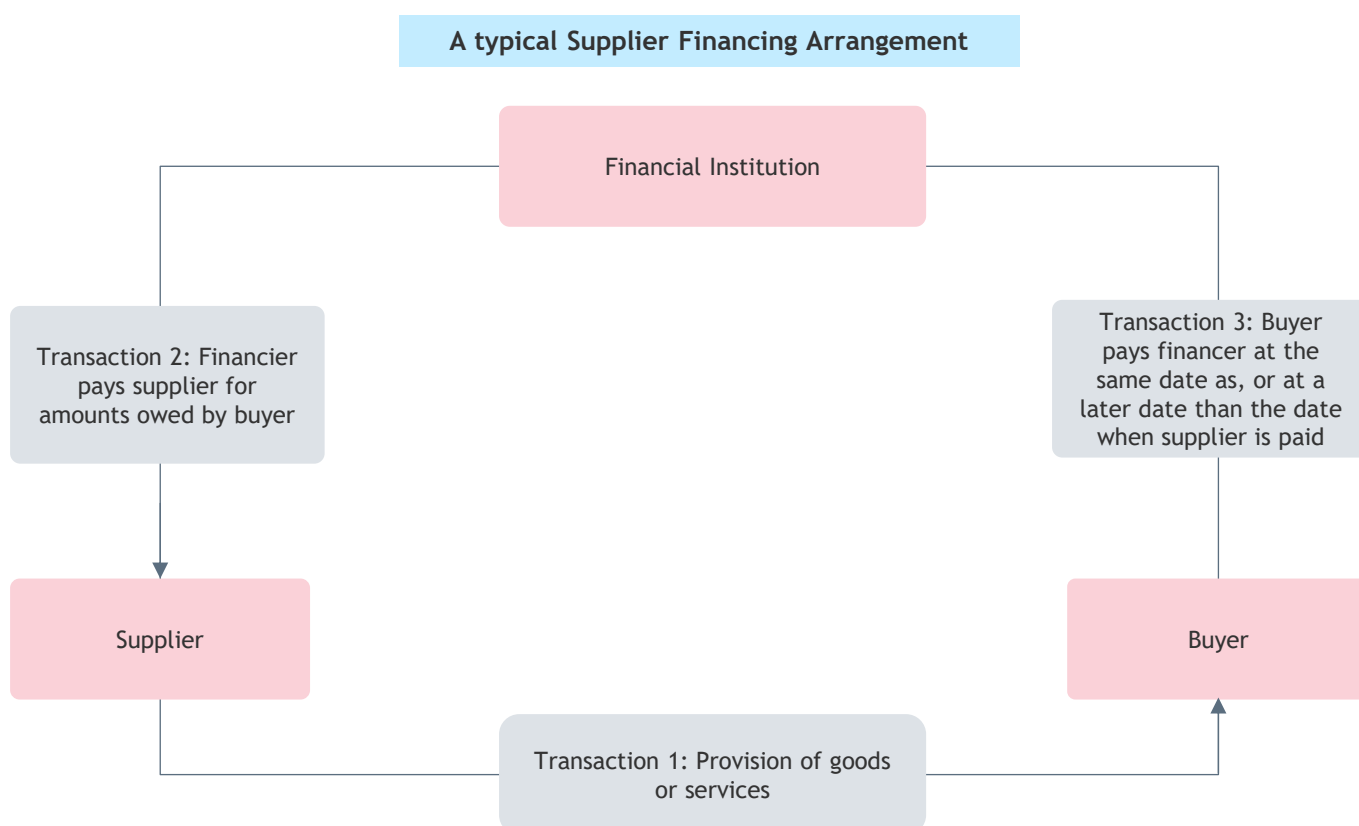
A typical Supplier Financing Arrangement

Financial Institution

Transaction 2: Financier pays supplier for amounts owed by buyer

Transaction 3: Buyer pays financer at the same date as, or at a later date than the date when supplier is paid

Supplier

Buyer

Transaction 1: Provision of goods or services